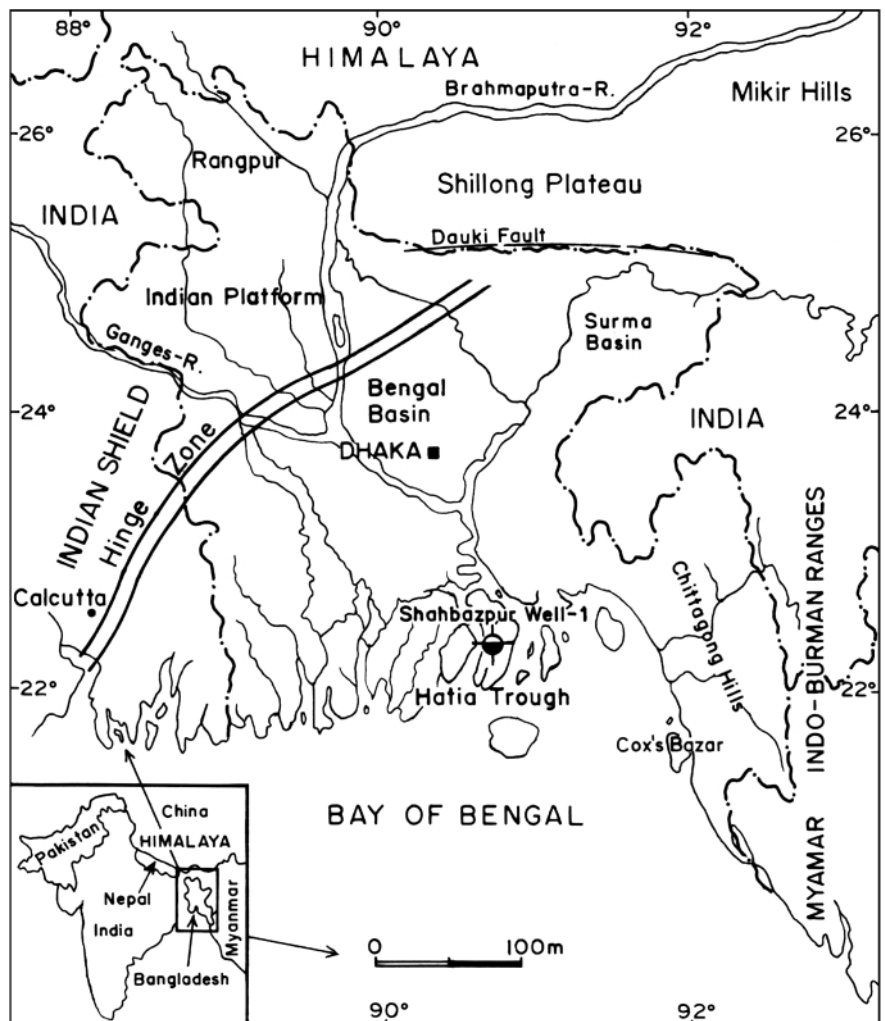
88°
90°
92°
HIMALAYA
Brahmaputra-R.
Mikir Hills
26°
26°
Rangpur
Shillong Plateau
INDIA
Dauki Fault
Indian Platform
Surma Basin
Ganges-R.
Bengal Basin
24°
24°
INDIAN SHIELD
INDIA
Hinge Zone
DHAKA
INDO-BURMAN RANGES
Chittagong Hills
Calcutta
Shahbazpur Well-1
22°
22°
Hatia Trough
Cox's Bazar
BAY OF BENGAL
China
Pakistan
HIMALAYA
Nepal
India
Myanmar
Bangladesh
MYAMAR
0
100m
90°
92°